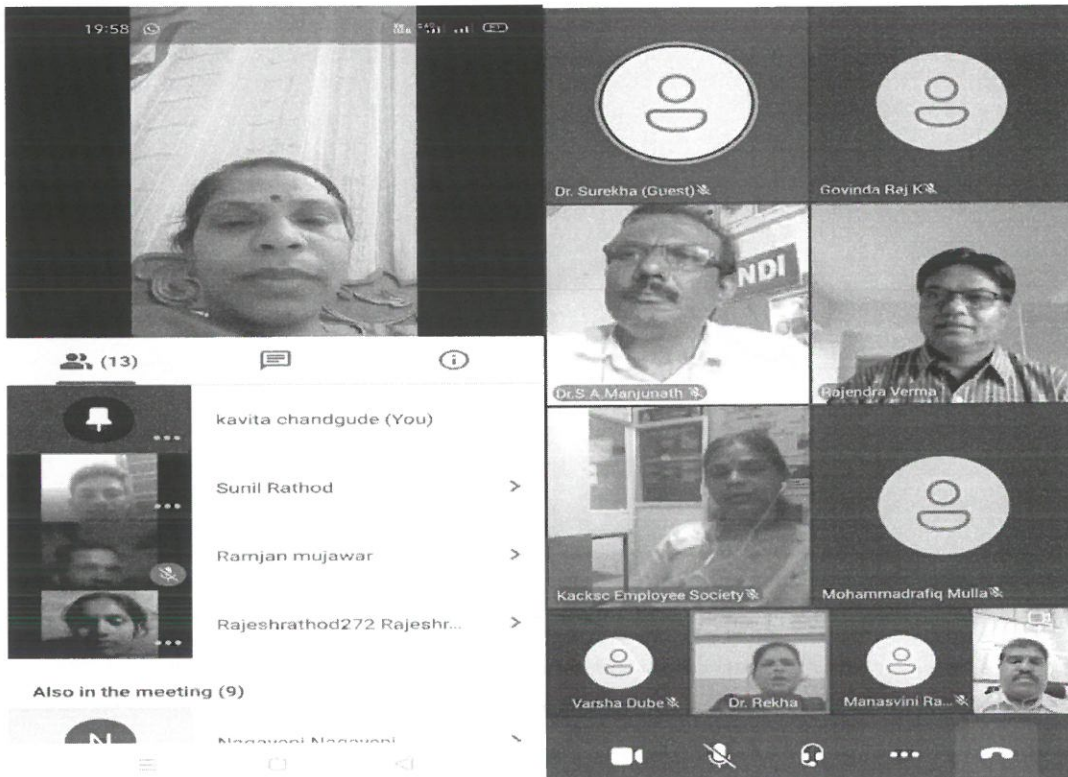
19:58

(13)

kavita chandgude (You)

Sunil Rathod >

Ramjan mujawar >

Rajeshrathod272 Rajeshr... >

Also in the meeting (9)

Nagaveni Nagaveni

Dr. Surekha (Guest)

Govinda Raj K

NDI

Dr.S.A.Manjunath

Rajendra Verma

Kacksc Employee Society

Mohammadrafiq Mulla

Varsha Dube

Dr. Rekha

Manasvini Ra...